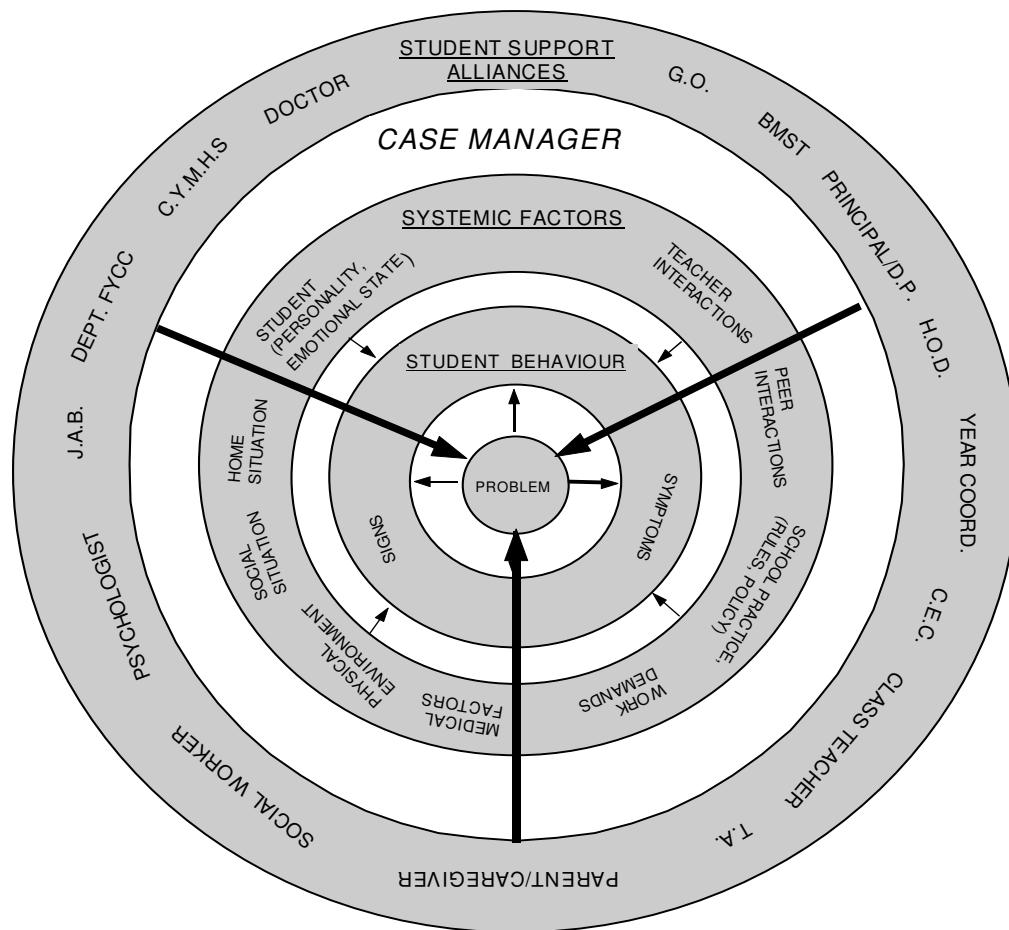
STUDENT SUPPORT ALLIANCES

G.O.

BMST

PRINCIPAL/D.P.

H.O.D.

YEAR COORD.

C.E.C.

CLASS TEACHER

T.A.

PARENT/CAREGIVER

SOCIAL WORKER

PSYCHOLOGIST

J.A.B.

DEPT. FYCC

C.Y.M.H.S

DOCTOR

CASE MANAGER

SYSTEMIC FACTORS

TEACHER INTERACTIONS

PEER INTERACTIONS

SCHOOL PRACTICE. (RULES, POLICY)

WORK DEMANDS

MEDICAL FACTORS

PHYSICAL ENVIRONMENT

SOCIAL SITUATION

HOME SITUATION

STUDENT (PERSONALITY, EMOTIONAL STATE)

STUDENT BEHAVIOUR

SYMPTOMS

SIGNS

PROBLEM